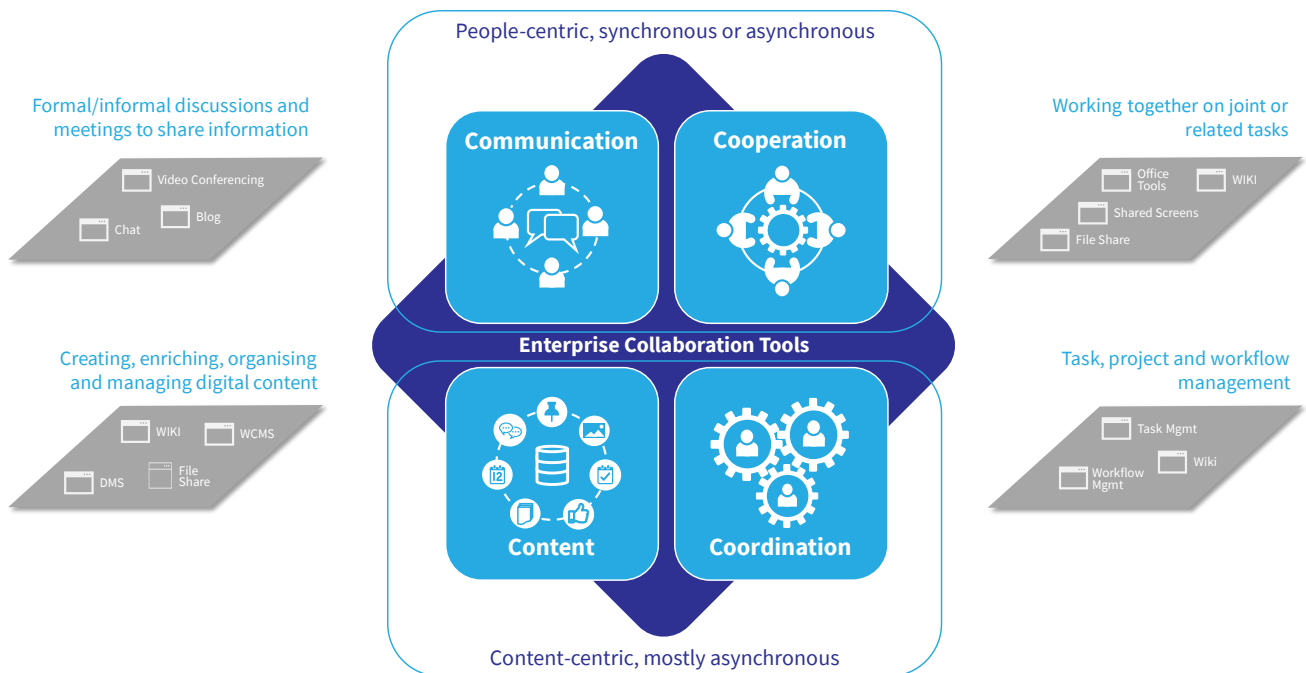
People-centric, synchronous or asynchronous

Formal/informal discussions and meetings to share information

Video Conferencing

Blog

Chat

Communication

Cooperation

Working together on joint or related tasks

Office Tools

WIKI

Shared Screens

File Share

Enterprise Collaboration Tools

Creating, enriching, organising and managing digital content

WIKI

WCMS

DMS

File Share

Task, project and workflow management

Task Mgmt

Wiki

Workflow Mgmt

12

Content

Coordination

Content-centric, mostly asynchronous